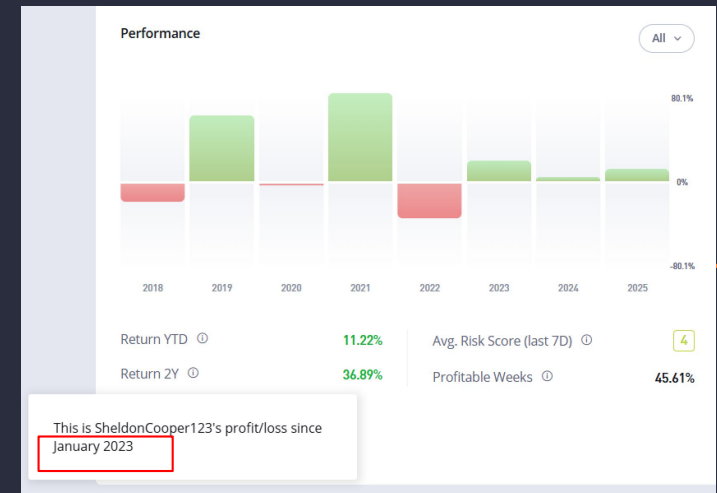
Performance

All

80.1%

0%

-80.1%

2018
2019
2020
2021
2022
2023
2024
2025

Return YTD ⓘ 11.22%

Return 2Y ⓘ 36.89%

Avg. Risk Score (last 7D) ⓘ 4

Profitable Weeks ⓘ 45.61%

This is SheldonCooper123's profit/loss since January 2023